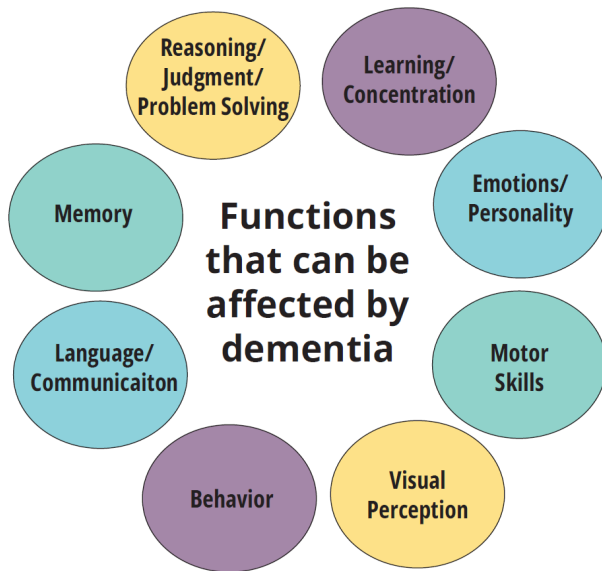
Functions that can be affected by dementia

Reasoning/ Judgment/ Problem Solving

Learning/ Concentration

Emotions/ Personality

Motor Skills

Visual Perception

Behavior

Language/ Communicaiton

Memory